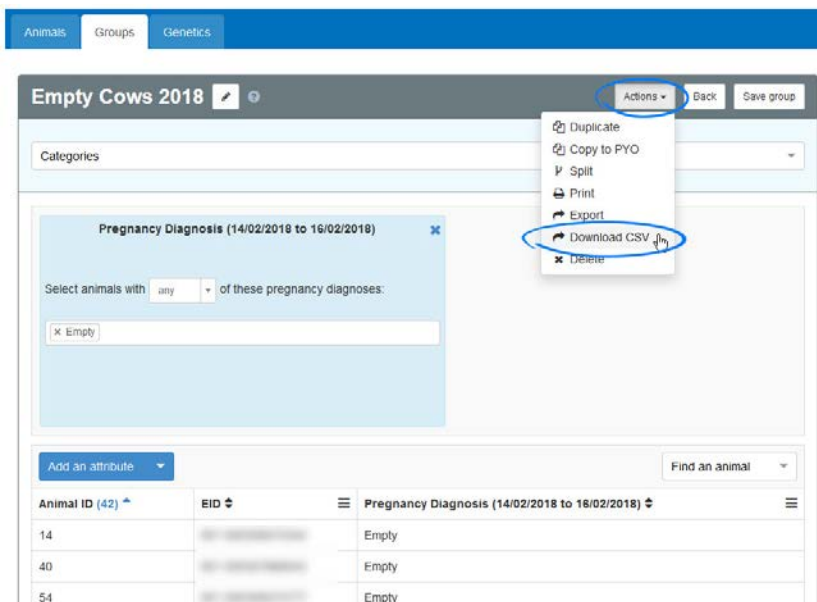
Animals Groups Genetics

Empty Cows 2018

Actions ▾ Back Save group

Duplicate
Copy to PYO
Split
Print
Export
Download CSV
Delete

Categories

Pregnancy Diagnosis (14/02/2018 to 16/02/2018)

Select animals with any of these pregnancy diagnoses:

× Empty

Add an attribute

Find an animal

| Animal ID (42) | EID | Pregnancy Diagnosis (14/02/2018 to 16/02/2018) |
|---|---|---|
| 14 | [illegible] | Empty |
| 40 | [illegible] | Empty |
| 54 | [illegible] | Empty |